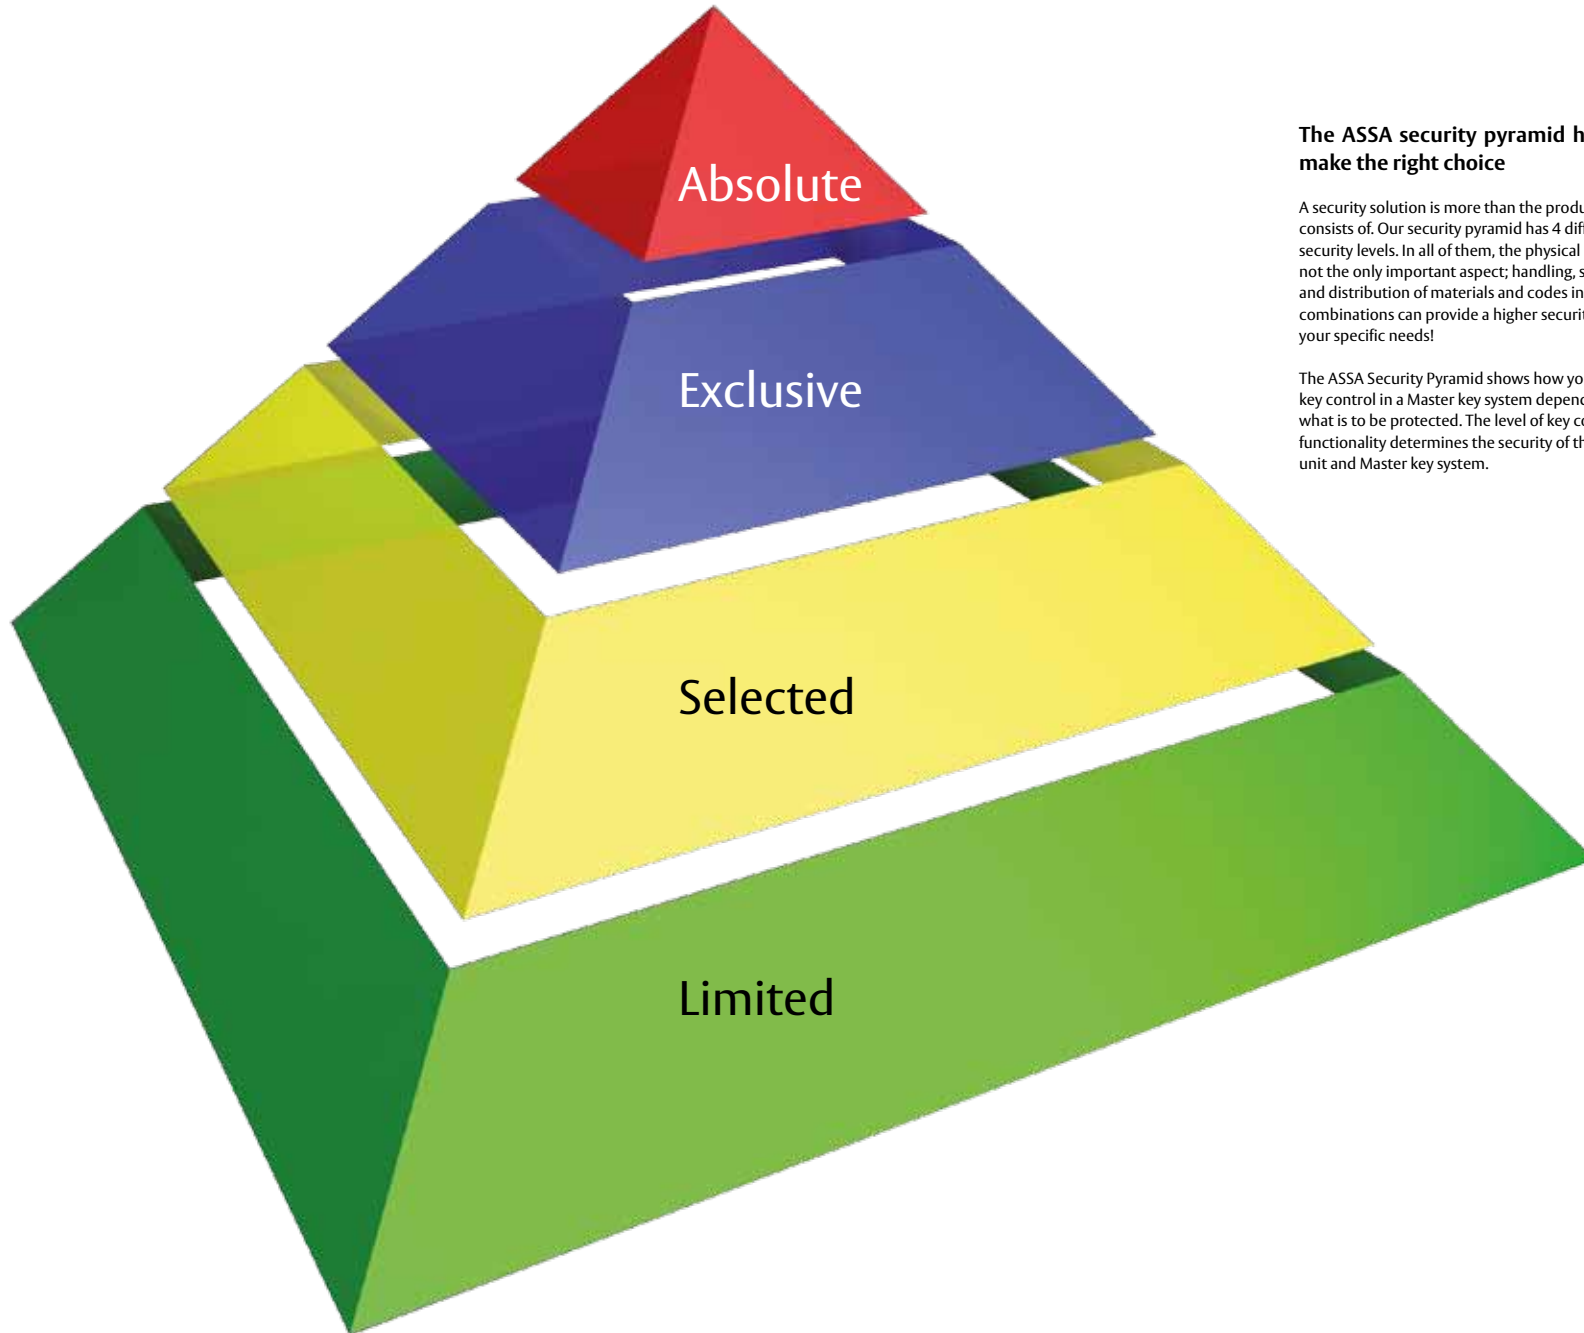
Absolute

Exclusive

Selected

Limited

The ASSA security pyramid h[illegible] make the right choice

A security solution is more than the produ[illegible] consists of. Our security pyramid has 4 dif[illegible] security levels. In all of them, the physical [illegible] not the only important aspect; handling, s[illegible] and distribution of materials and codes in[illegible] combinations can provide a higher securit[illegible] your specific needs!

The ASSA Security Pyramid shows how yo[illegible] key control in a Master key system depend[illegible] what is to be protected. The level of key c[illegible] functionality determines the security of th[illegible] unit and Master key system.